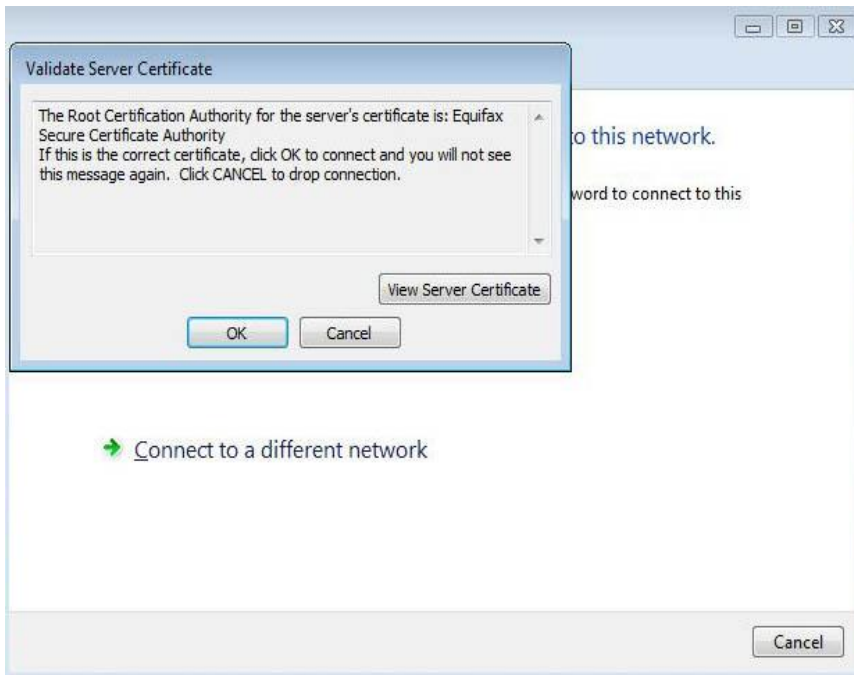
Validate Server Certificate

The Root Certification Authority for the server's certificate is: Equifax Secure Certificate Authority
If this is the correct certificate, click OK to connect and you will not see this message again. Click CANCEL to drop connection.

View Server Certificate

OK Cancel

o this network.

word to connect to this

Connect to a different network

Cancel